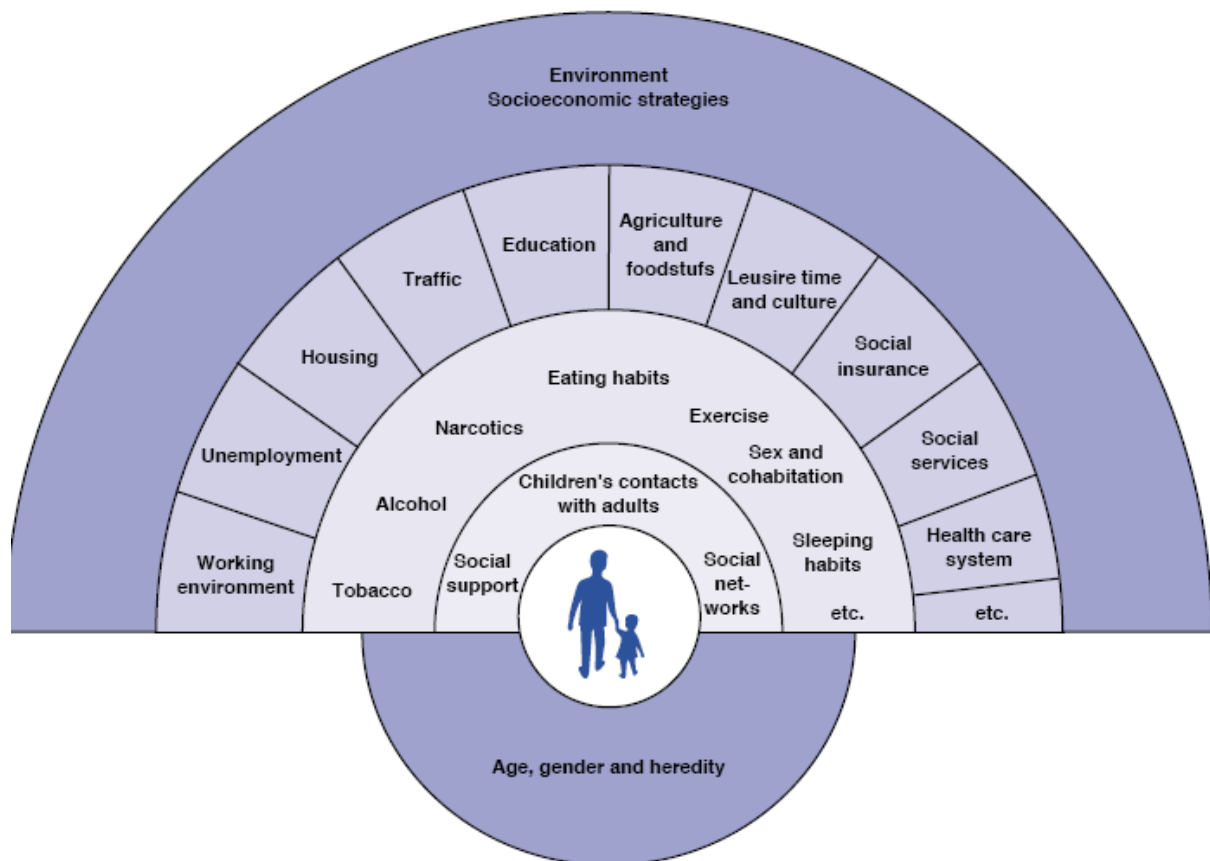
Environment
Socioeconomic strategies

Working environment

Unemployment

Housing

Traffic

Education

Agriculture and foodstufs

Leusire time and culture

Social insurance

Social services

Health care system

etc.

Tobacco

Alcohol

Narcotics

Eating habits

Exercise

Sex and cohabitation

Sleeping habits

etc.

Social support

Children's contacts with adults

Social net-works

Age, gender and heredity